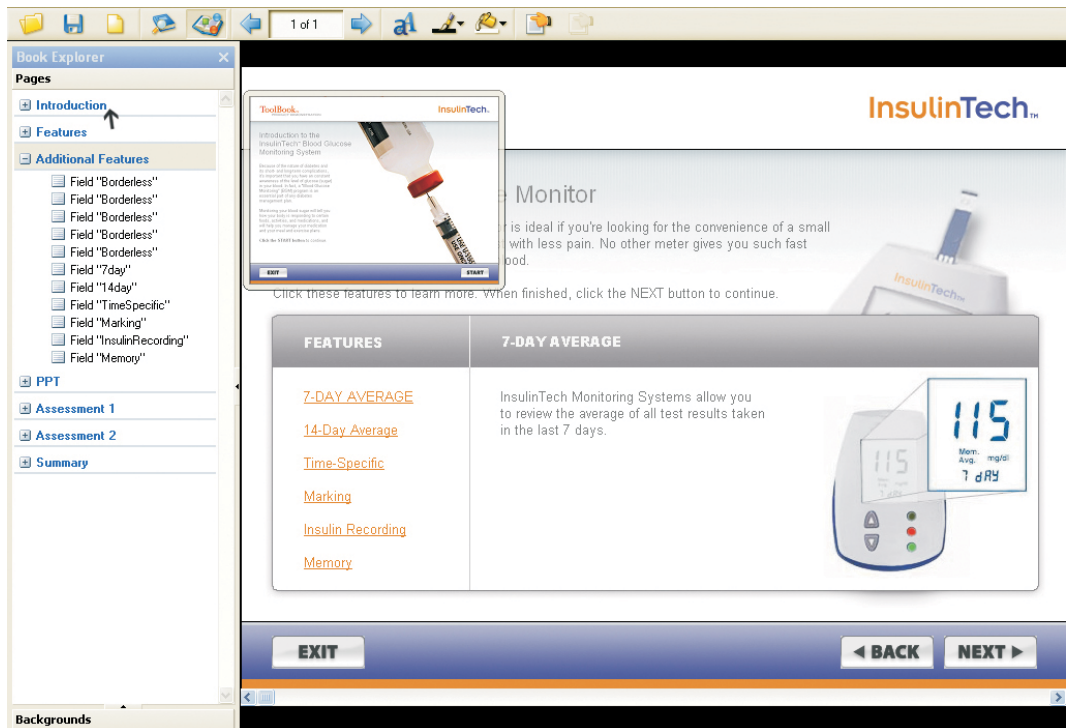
1 of 1

Book Explorer
Pages
Introduction
Features
Additional Features
Field "Borderless"
Field "Borderless"
Field "Borderless"
Field "Borderless"
Field "Borderless"
Field "7day"
Field "14day"
Field "TimeSpecific"
Field "Marking"
Field "InsulinRecording"
Field "Memory"
PPT
Assessment 1
Assessment 2
Summary
Backgrounds

ToolBook
InsulinTech.
Introduction to the InsulinTech® Blood Glucose Monitoring System
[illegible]
EXIT
START

InsulinTech™

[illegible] Monitor
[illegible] is ideal if you're looking for the convenience of a small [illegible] with less pain. No other meter gives you such fast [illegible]ood.

Click these features to learn more. When finished, click the NEXT button to continue.

FEATURES
7-DAY AVERAGE

7-DAY AVERAGE
14-Day Average
Time-Specific
Marking
Insulin Recording
Memory

InsulinTech Monitoring Systems allow you to review the average of all test results taken in the last 7 days.

InsulinTech
115
Mem. Avg. mg/dl
7 dAY
115

EXIT
◀ BACK
NEXT ▶